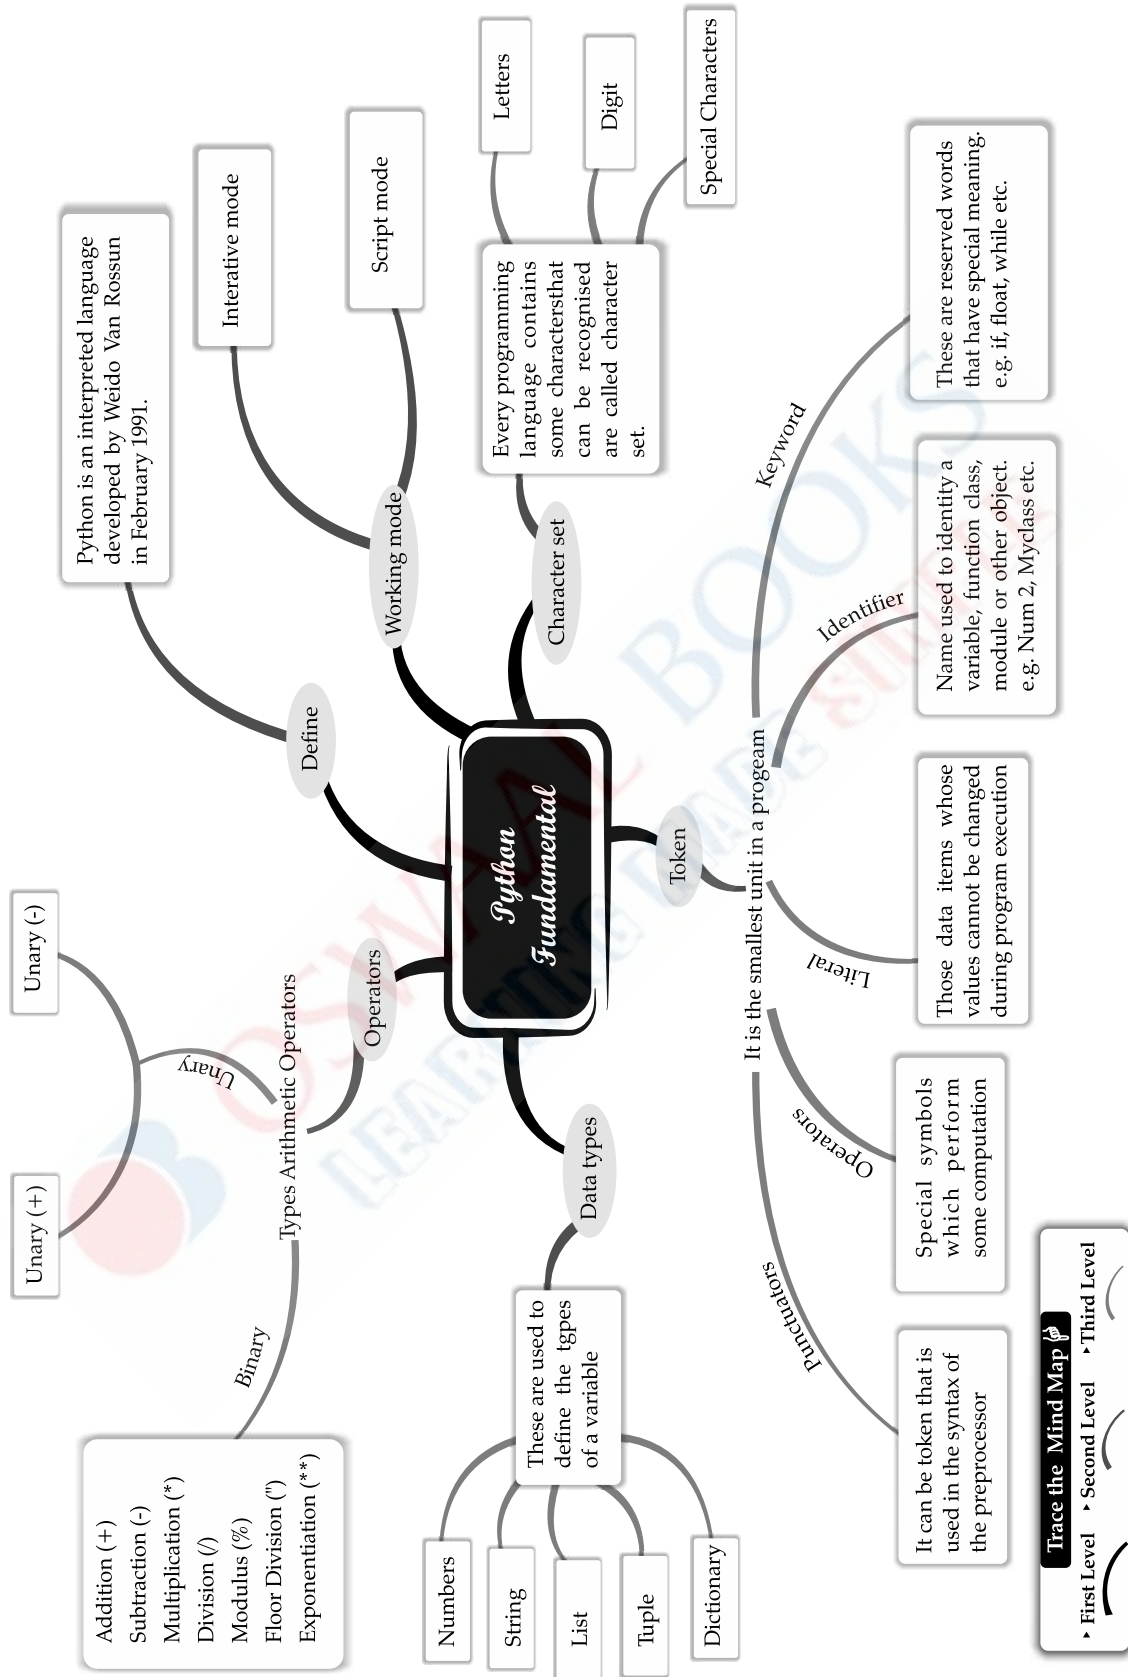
Python Fundamental

Define

Python is an interpreted language developed by Weido Van Rossun in February 1991.

Working mode

Interative mode

Script mode

Character set

Every programming language contains some charactersthat can be recognised are called character set.

Letters

Digit

Special Characters

Token

It is the smallest unit in a progeam

Keyword

These are reserved words that have special meaning. e.g. if, float, while etc.

Identifier

Name used to identity a variable, function class, module or other object. e.g. Num 2, Myclass etc.

Literal

Those data items whose values cannot be changed during program execution

Operators

Special symbols which perform some computation

Punctuators

It can be token that is used in the syntax of the preprocessor

Data types

These are used to define the tgpes of a variable

Numbers

String

List

Tuple

Dictionary

Operators

Types Arithmetic Operators

Unary

Unary (+)

Unary (-)

Binary

Addition (+)
Subtraction (-)
Multiplication (*)
Division (/)
Modulus (%)
Floor Division (")
Exponentiation (**)

Trace the Mind Map

First Level

Second Level

Third Level